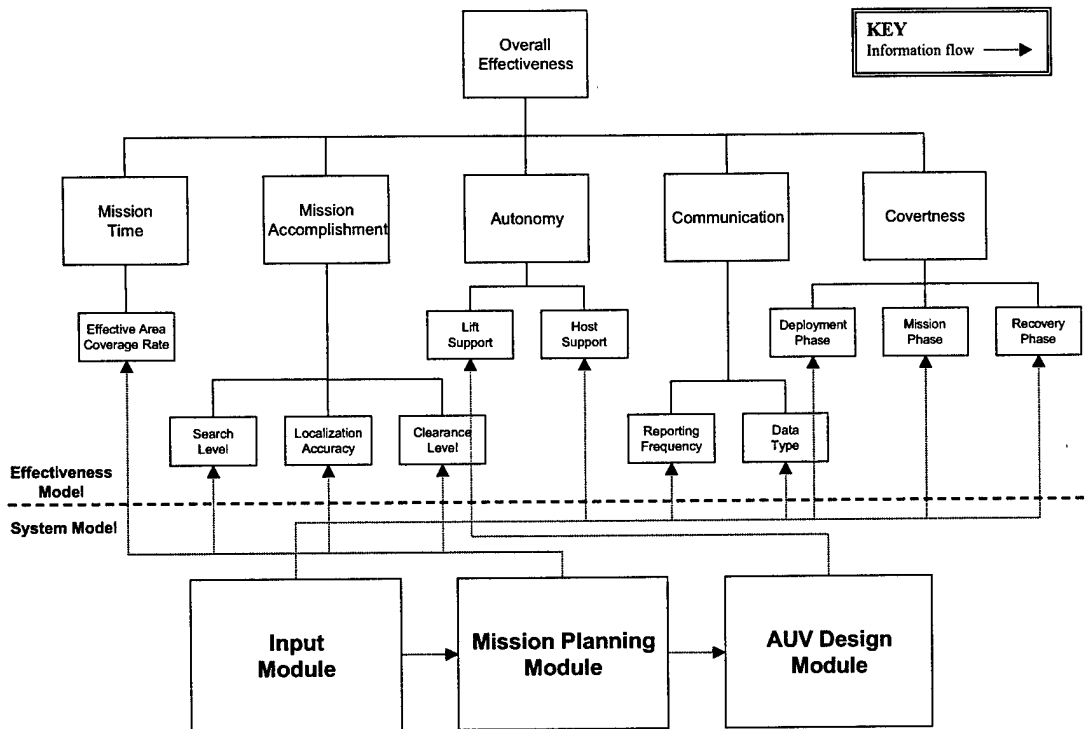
KEY
Information flow

Overall Effectiveness

Mission Time

Mission Accomplishment

Autonomy

Communication

Covertness

Effective Area Coverage Rate

Lift Support

Host Support

Deployment Phase

Mission Phase

Recovery Phase

Search Level

Localization Accuracy

Clearance Level

Reporting Frequency

Data Type

Effectiveness Model

System Model

Input Module

Mission Planning Module

AUV Design Module